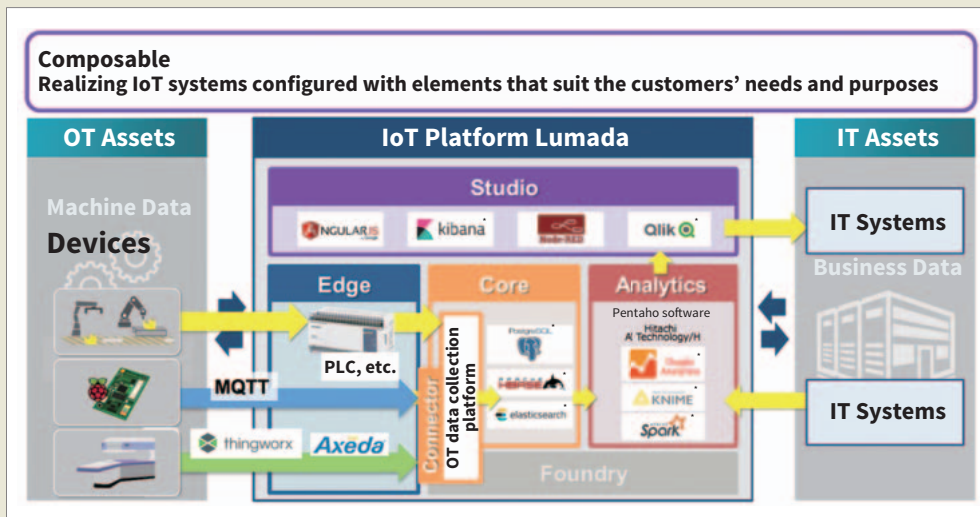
Composable
Realizing IoT systems configured with elements that suit the customers' needs and purposes

OT Assets

Machine Data
Devices

MQTT
thingworx
Axeda

IoT Platform Lumada

Studio
ANGULARJS
kibana
Node-RED
Qlik

Edge
PLC, etc.

Core
Connector
OT data collection platform
PostgreSQL
elasticsearch

Analytics
Pentaho software
Hitachi AI Technology/H
KNIME
Spark

Foundry

IT Assets
IT Systems
Business Data
IT Systems